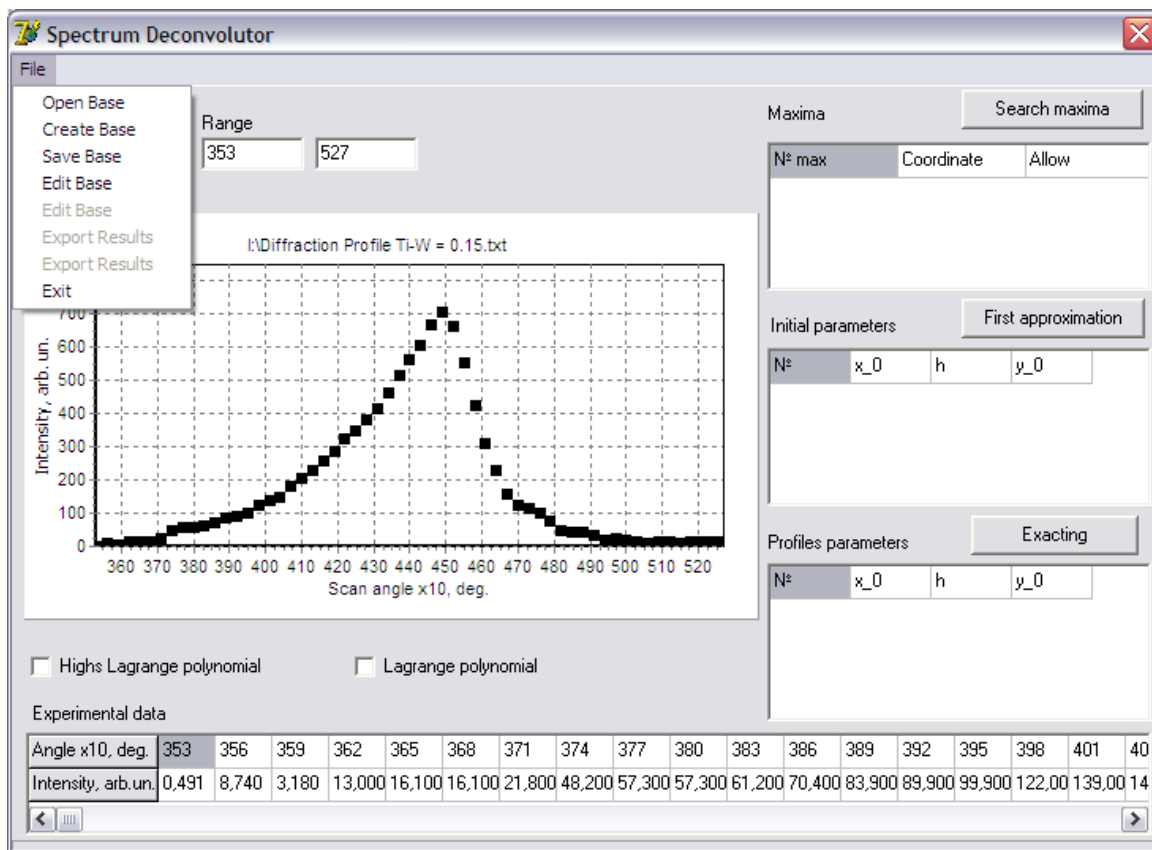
Spectrum Deconvolutor

File

Open Base
Create Base
Save Base
Edit Base
Edit Base
Export Results
Export Results
Exit

Range
353
527

I:\Diffraction Profile Ti-W = 0.15.txt

Intensity, arb. un.
700
600
500
400
300
200
100
0
360 370 380 390 400 410 420 430 440 450 460 470 480 490 500 510 520
Scan angle x10, deg.

Maxima
Search maxima

| № max | Coordinate | Allow |
|---|---|---|

Initial parameters
First approximation

| № | x_0 | h | y_0 |
|---|---|---|---|

Profiles parameters
Exacting

| № | x_0 | h | y_0 |
|---|---|---|---|

Highs Lagrange polynomial
Lagrange polynomial

Experimental data

| Angle x10, deg. | 353 | 356 | 359 | 362 | 365 | 368 | 371 | 374 | 377 | 380 | 383 | 386 | 389 | 392 | 395 | 398 | 401 | 40 |
|---|---|---|---|---|---|---|---|---|---|---|---|---|---|---|---|---|---|---|
| Intensity, arb.un. | 0,491 | 8,740 | 3,180 | 13,000 | 16,100 | 16,100 | 21,800 | 48,200 | 57,300 | 57,300 | 61,200 | 70,400 | 83,900 | 89,900 | 99,900 | 122,00 | 139,00 | 14 |